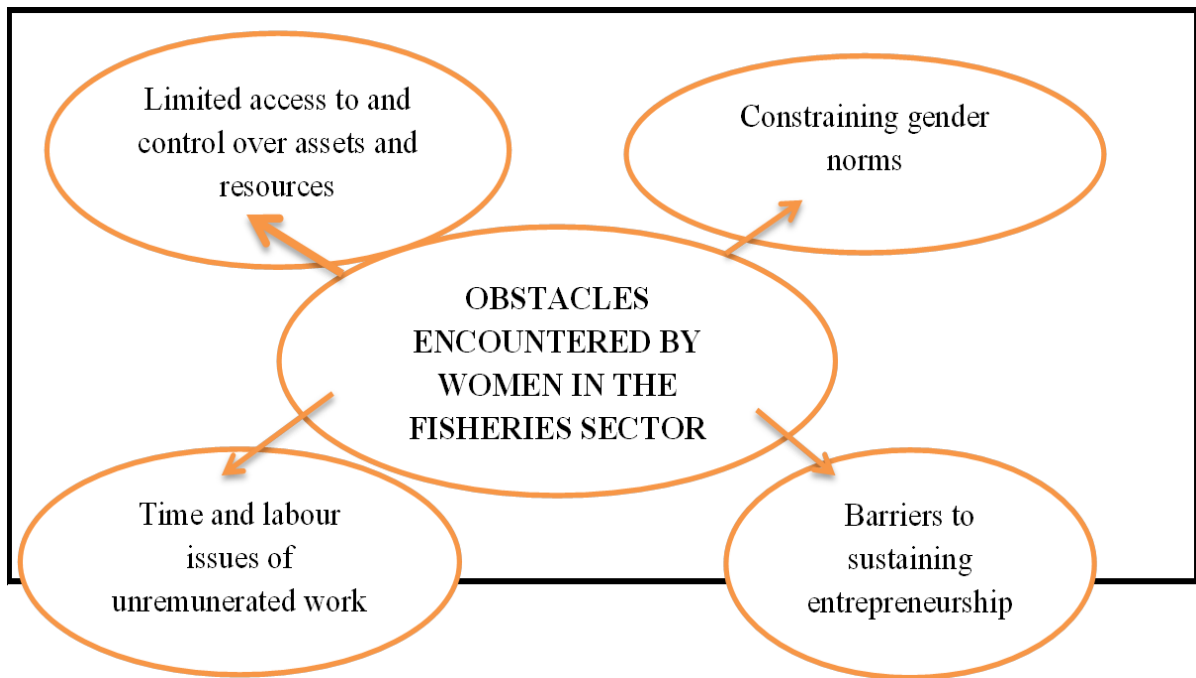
Limited access to and control over assets and resources

Constraining gender norms

OBSTACLES ENCOUNTERED BY WOMEN IN THE FISHERIES SECTOR

Time and labour issues of unremunerated work

Barriers to sustaining entrepreneurship